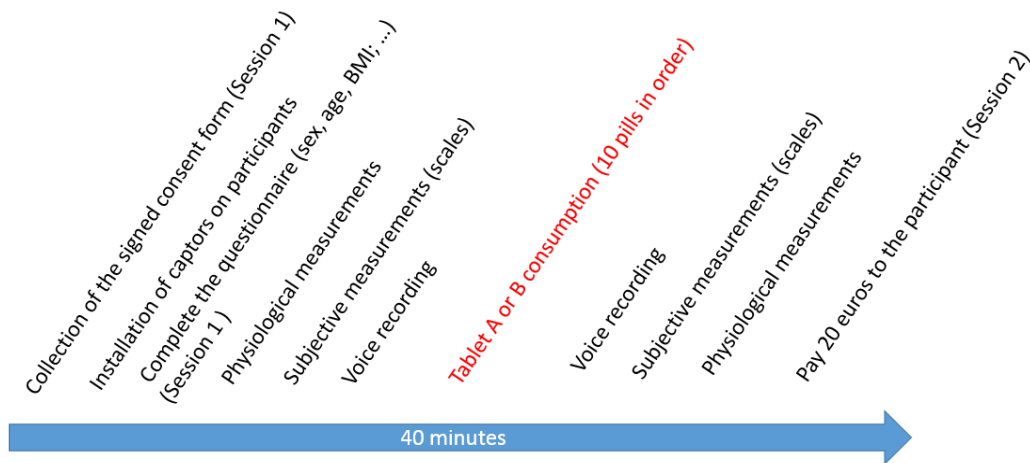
Collection of the signed consent form (Session 1)

Installation of captors on participants

Complete the questionnaire (sex, age, BMI; ...) (Session 1 )

Physiological measurements

Subjective measurements (scales)

Voice recording

Tablet A or B consumption (10 pills in order)

Voice recording

Subjective measurements (scales)

Physiological measurements

Pay 20 euros to the participant (Session 2)

40 minutes